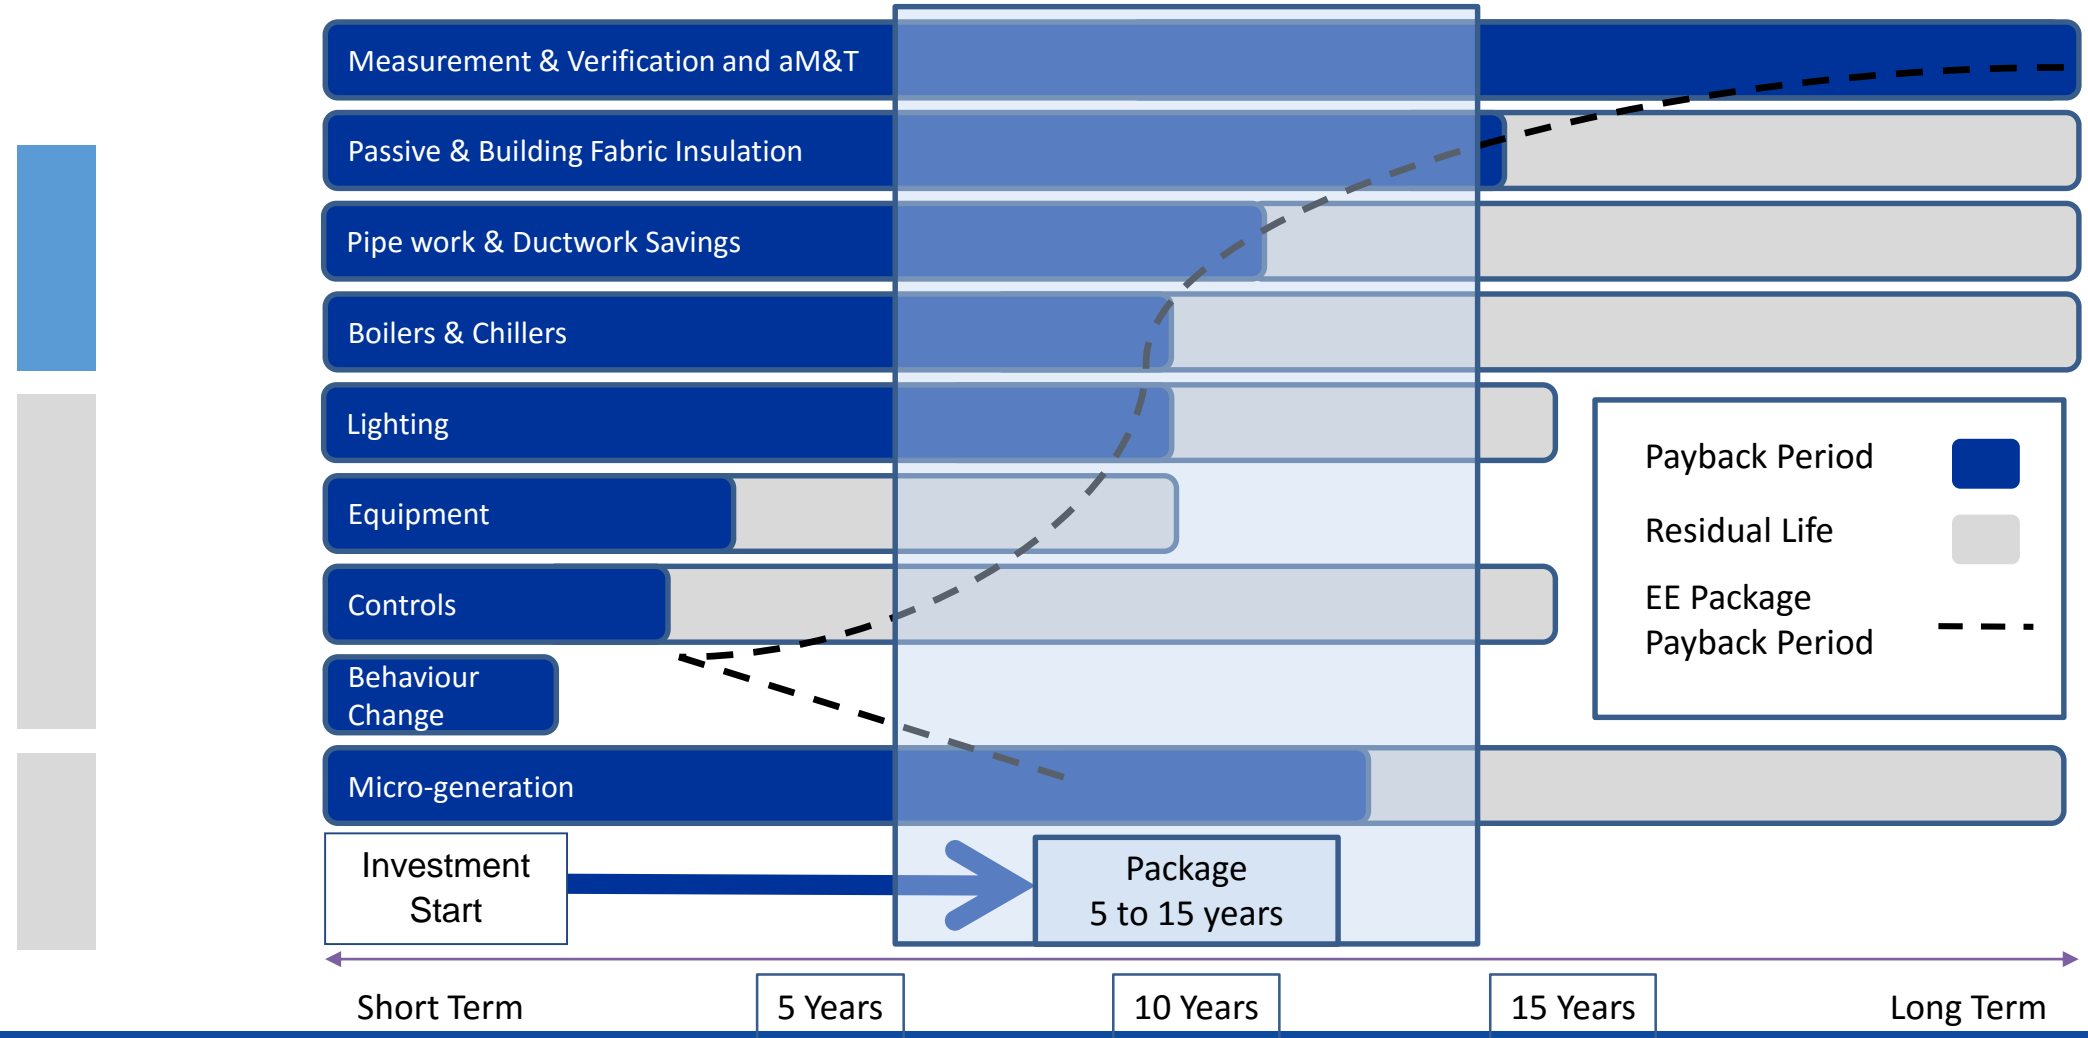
Measurement & Verification and aM&T

Passive & Building Fabric Insulation

Pipe work & Ductwork Savings

Boilers & Chillers

Lighting

Equipment

Controls

Behaviour Change

Micro-generation

Payback Period

Residual Life

EE Package Payback Period

Investment Start

Package 5 to 15 years

Short Term

5 Years

10 Years

15 Years

Long Term